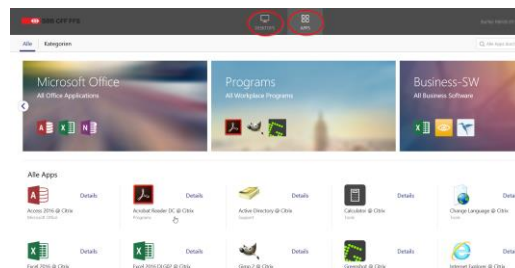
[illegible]

DESKTOPS APPS

Alle Kategorien

Alle Apps durchsuchen

Microsoft Office
All Office Applications

Programs
All Workplace Programs

Business-SW
All Business Software

Alle Apps

Details
Access 2016 @ Citrix
Microsoft Office

Details
Acrobat Reader DC @ Citrix
Programs

Details
Active Directory @ Citrix
Support

Details
Calculator @ Citrix
Tools

Details
Change Language @ Citrix
Tools

Details
Excel 2016 @ Citrix

Details
Excel 2016 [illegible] @ Citrix

Details
Gimp 2 @ Citrix

Details
Greenshot @ Citrix

Details
Internet Explorer @ Citrix